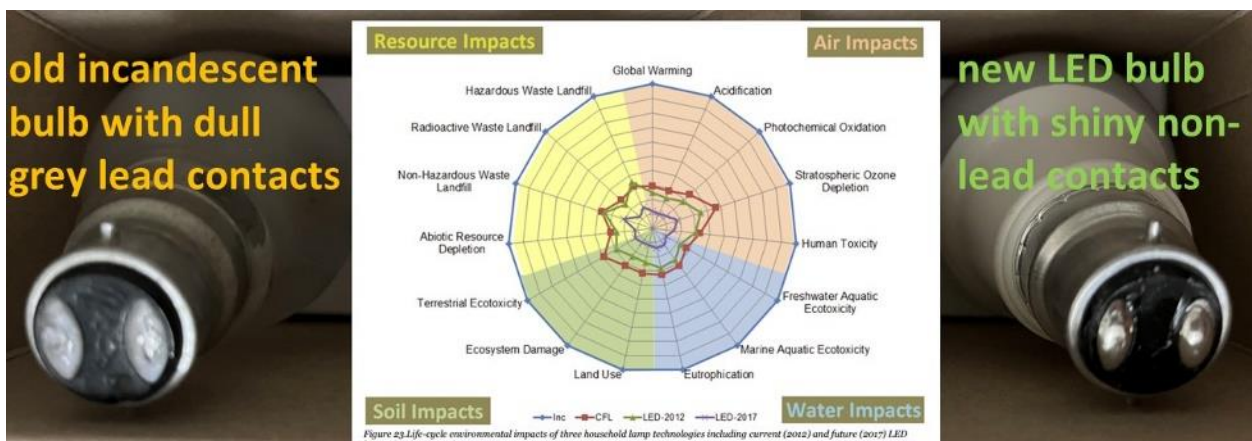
old incandescent bulb with dull grey lead contacts

Resource Impacts

Air Impacts

Global Warming

Acidification

Photochemical Oxidation

Stratospheric Ozone Depletion

Human Toxicity

Freshwater Aquatic Ecotoxicity

Marine Aquatic Ecotoxicity

Eutrophication

Land Use

Ecosystem Damage

Terrestrial Ecotoxicity

Abiotic Resource Depletion

Non-Hazardous Waste Landfill

Radioactive Waste Landfill

Hazardous Waste Landfill

Soil Impacts

Inc CFL LED-2012 LED-2017

Water Impacts

Figure 23.Life-cycle environmental impacts of three household lamp technologies including current (2012) and future (2017) LED

new LED bulb with shiny non-lead contacts